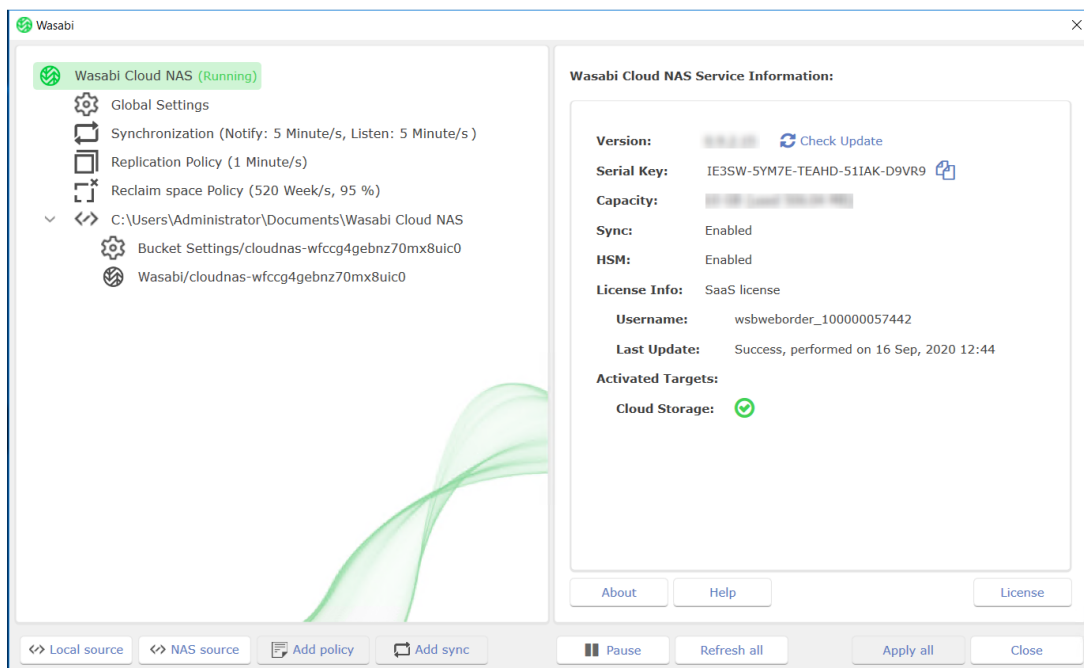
Wasabi

Wasabi Cloud NAS (Running)
Global Settings
Synchronization (Notify: 5 Minute/s, Listen: 5 Minute/s )
Replication Policy (1 Minute/s)
Reclaim space Policy (520 Week/s, 95 %)
C:\Users\Administrator\Documents\Wasabi Cloud NAS
Bucket Settings/cloudnas-wfccg4gebnz70mx8uic0
Wasabi/cloudnas-wfccg4gebnz70mx8uic0

Wasabi Cloud NAS Service Information:

Version: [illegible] Check Update
Serial Key: IE3SW-5YM7E-TEAHD-51IAK-D9VR9
Capacity: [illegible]
Sync: Enabled
HSM: Enabled
License Info: SaaS license
Username: wsbweborder_100000057442
Last Update: Success, performed on 16 Sep, 2020 12:44
Activated Targets:
Cloud Storage:

About
Help
License

Local source
NAS source
Add policy
Add sync
Pause
Refresh all
Apply all
Close